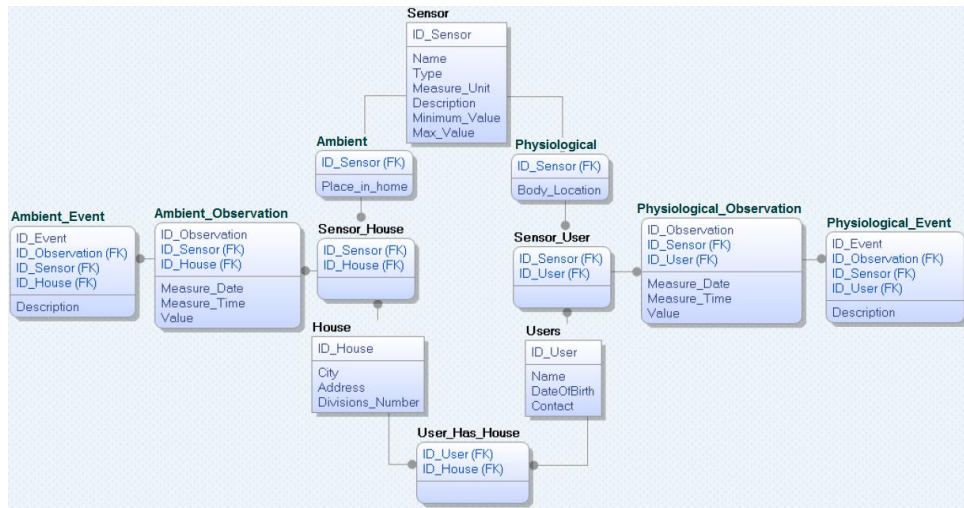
Sensor
ID_Sensor
Name
Type
Measure_Unit
Description
Minimum_Value
Max_Value

Ambient
ID_Sensor (FK)
Place_in_home

Physiological
ID_Sensor (FK)
Body_Location

Ambient_Event
ID_Event
ID_Observation (FK)
ID_Sensor (FK)
ID_House (FK)
Description

Ambient_Observation
ID_Observation
ID_Sensor (FK)
ID_House (FK)
Measure_Date
Measure_Time
Value

Sensor_House
ID_Sensor (FK)
ID_House (FK)

Sensor_User
ID_Sensor (FK)
ID_User (FK)

Physiological_Observation
ID_Observation
ID_Sensor (FK)
ID_User (FK)
Measure_Date
Measure_Time
Value

Physiological_Event
ID_Event
ID_Observation (FK)
ID_Sensor (FK)
ID_User (FK)
Description

House
ID_House
City
Address
Divisions_Number

Users
ID_User
Name
DateOfBirth
Contact

User_Has_House
ID_User (FK)
ID_House (FK)